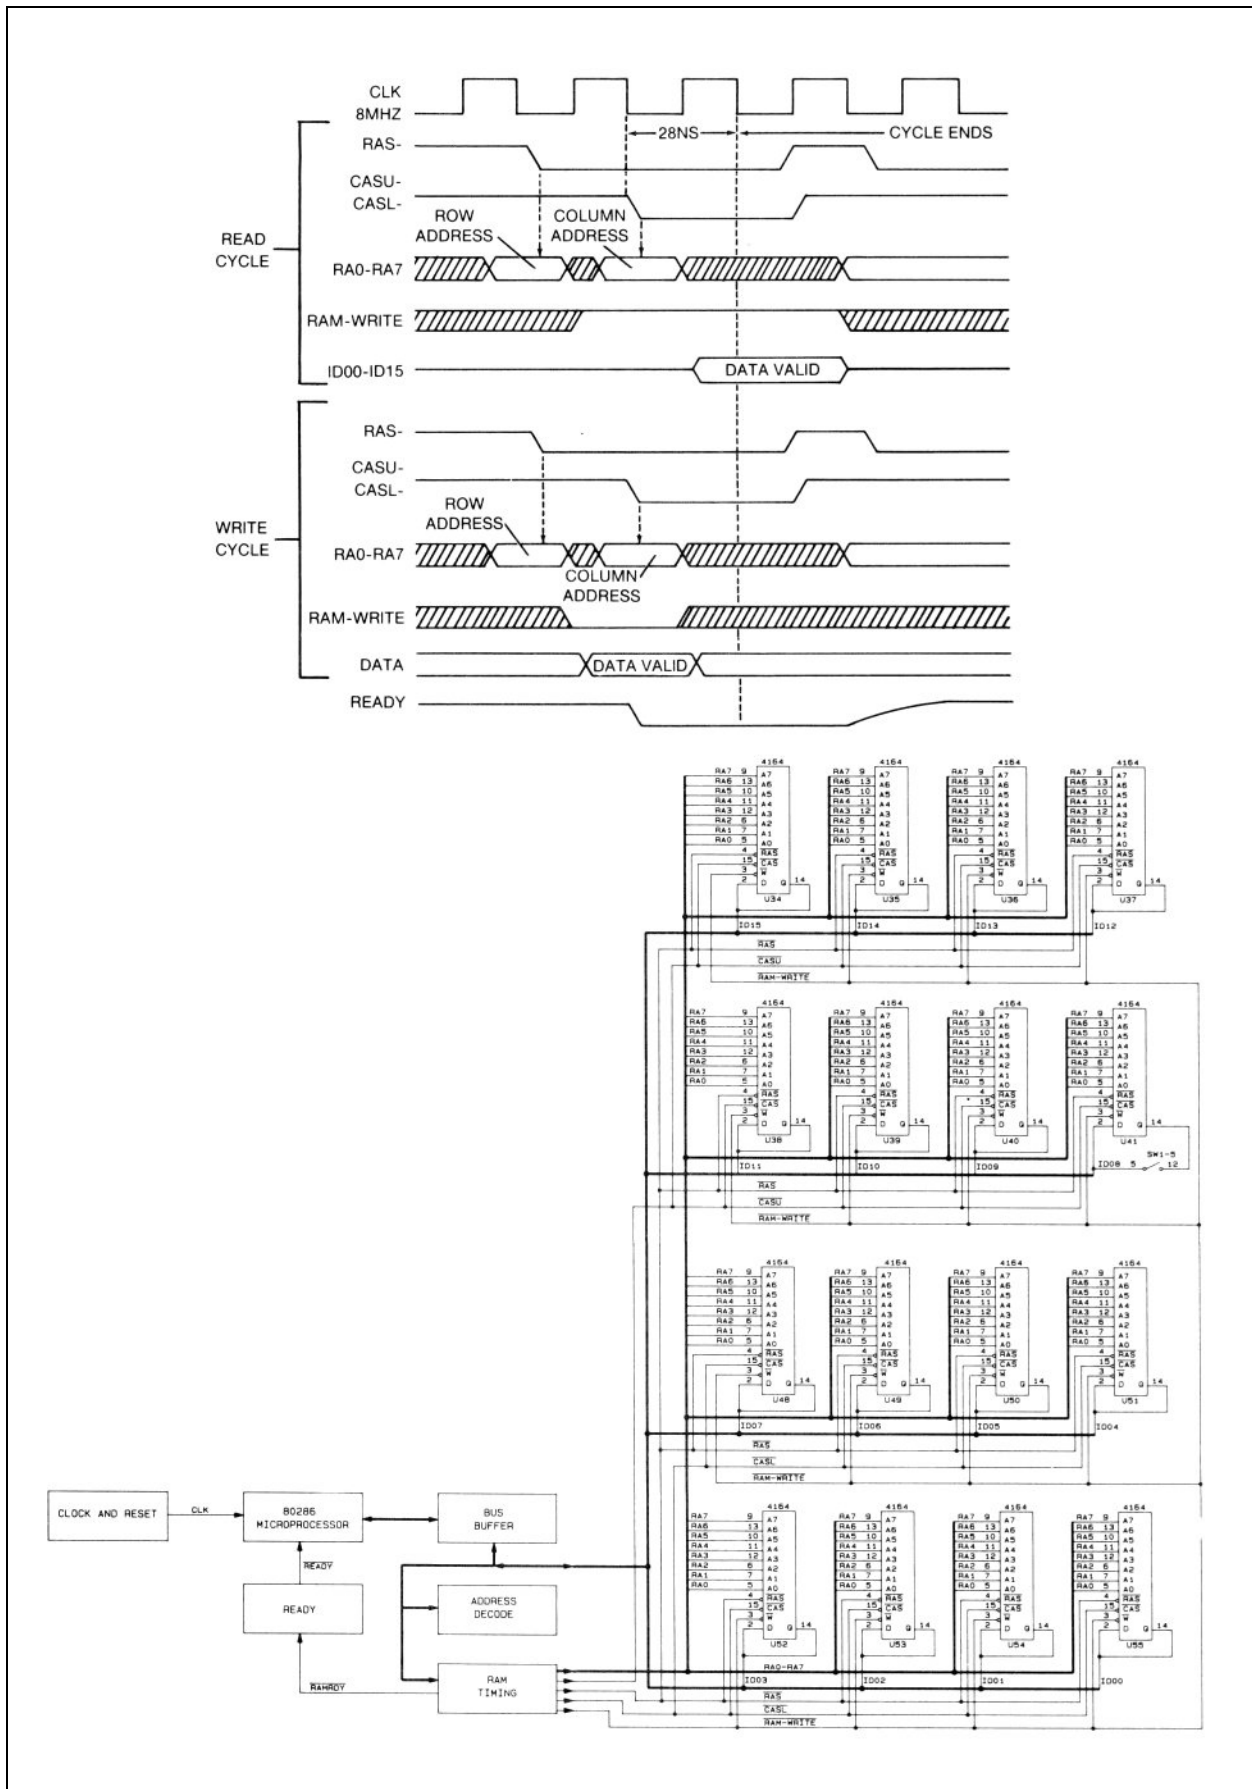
CLK
8MHZ
28NS
CYCLE ENDS
RAS-
CASU-
CASL-
ROW ADDRESS
COLUMN ADDRESS
READ CYCLE
RA0-RA7
RAM-WRITE
ID00-ID15
DATA VALID

RAS-
CASU-
CASL-
ROW ADDRESS
WRITE CYCLE
RA0-RA7
COLUMN ADDRESS
RAM-WRITE
DATA
DATA VALID
READY

4164
RA7 9 A7
RA6 13 A6
RA5 10 A5
RA4 11 A4
RA3 12 A3
RA2 6 A2
RA1 7 A1
RA0 5 A0
4 $\overline{RAS}$
15 $\overline{CAS}$
3 $\overline{W}$
2 D Q 14

U34 U35 U36 U37
ID15 ID14 ID13 ID12
$\overline{RAS}$
$\overline{CASU}$
RAM-WRITE

U38 U39 U40 U41
ID11 ID10 ID09 ID08 5 SW1-5 12
$\overline{RAS}$
$\overline{CASU}$
RAM-WRITE

U48 U49 U50 U51
ID07 ID06 ID05 ID04
$\overline{RAS}$
$\overline{CASL}$
RAM-WRITE

U52 U53 U54 U55
RA0-RA7
ID03 ID02 ID01 ID00
$\overline{RAS}$
$\overline{CASL}$
RAM-WRITE

CLOCK AND RESET
CLK
80286 MICROPROCESSOR
BUS BUFFER
$\overline{READY}$
READY
ADDRESS DECODE
$\overline{RAMRDY}$
RAM TIMING